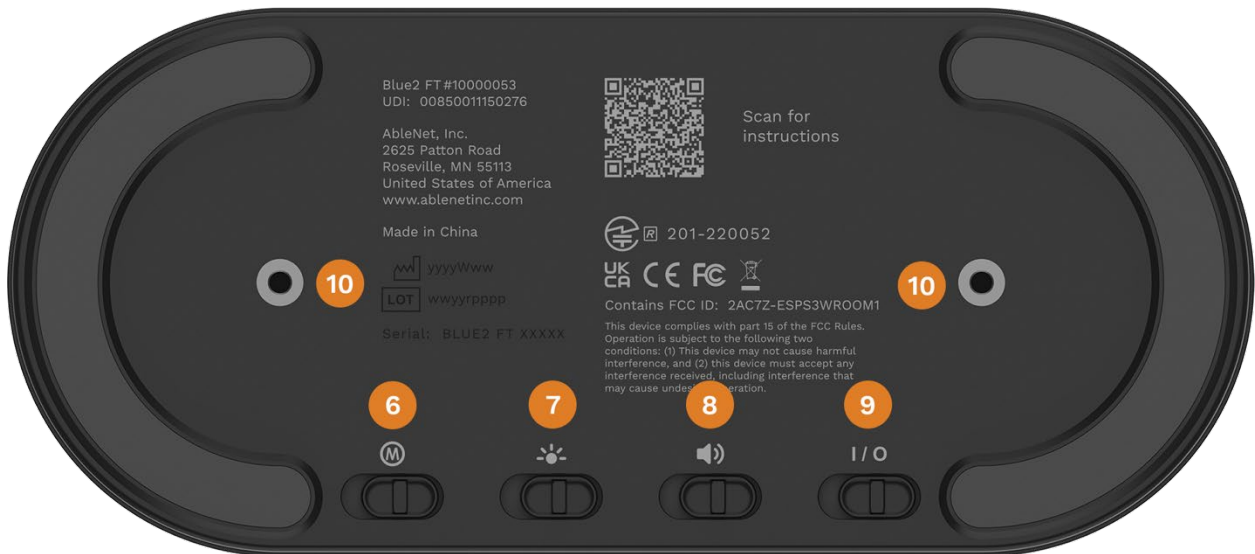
Blue2 FT #10000053
UDI: 00850011150276

AbleNet, Inc.
2625 Patton Road
Roseville, MN 55113
United States of America
www.ablenetinc.com

Made in China

yyyyWww

LOT wwyyrpppp

Serial: BLUE2 FT XXXXX

10

Scan for instructions

R 201-220052

UK CA CE FC

Contains FCC ID: 2AC7Z-ESPS3WROOM1

This device complies with part 15 of the FCC Rules. Operation is subject to the following two conditions: (1) This device may not cause harmful interference, and (2) this device must accept any interference received, including interference that may cause undes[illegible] operation.

10

6 7 8 9

M

I / O